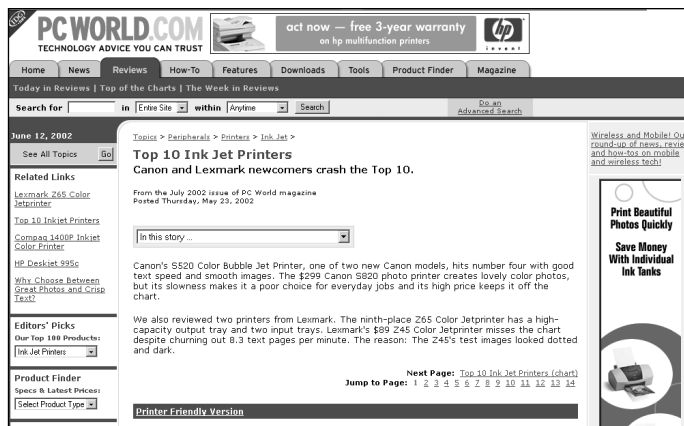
IDG

PCWORLD.COM
TECHNOLOGY ADVICE YOU CAN TRUST

act now — free 3-year warranty
on hp multifunction printers

hp
invent

Home | News | Reviews | How-To | Features | Downloads | Tools | Product Finder | Magazine

Today in Reviews | Top of the Charts | The Week in Reviews

Search for [ ] in Entire Site within Anytime Search | Do an Advanced Search

June 12, 2002

See All Topics Go

Related Links

Lexmark Z65 Color Jetprinter

Top 10 Inkjet Printers

Compaq 1400P Inkjet Color Printer

HP Deskjet 995c

Why Choose Between Great Photos and Crisp Text?

Editors' Picks
Our Top 100 Products:
Ink Jet Printers

Product Finder
Specs & Latest Prices:
Select Product Type

Topics > Peripherals > Printers > Ink Jet >

Top 10 Ink Jet Printers

Canon and Lexmark newcomers crash the Top 10.

From the July 2002 issue of PC World magazine
Posted Thursday, May 23, 2002

In this story ...

Canon's S520 Color Bubble Jet Printer, one of two new Canon models, hits number four with good text speed and smooth images. The $299 Canon S820 photo printer creates lovely color photos, but its slowness makes it a poor choice for everyday jobs and its high price keeps it off the chart.

We also reviewed two printers from Lexmark. The ninth-place Z65 Color Jetprinter has a high-capacity output tray and two input trays. Lexmark's $89 Z45 Color Jetprinter misses the chart despite churning out 8.3 text pages per minute. The reason: The Z45's test images looked dotted and dark.

Next Page: Top 10 Ink Jet Printers (chart)
Jump to Page: 1 2 3 4 5 6 7 8 9 10 11 12 13 14

Printer Friendly Version

Wireless and Mobile! Ou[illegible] round-up of news, revie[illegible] and how-tos on mobile and wireless tech!

Print Beautiful Photos Quickly

Save Money With Individual Ink Tanks